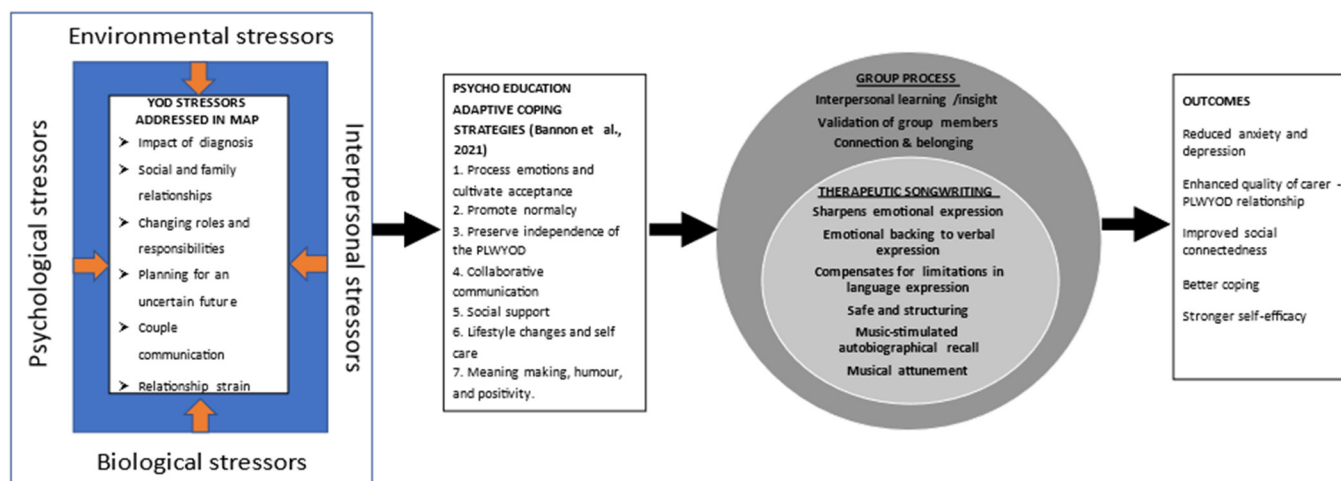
Environmental stressors

Psychological stressors

Interpersonal stressors

Biological stressors

YOD STRESSORS ADDRESSED IN MAP

➤ Impact of diagnosis
➤ Social and family relationships
➤ Changing roles and responsibilities
➤ Planning for an uncertain future
➤ Couple communication
➤ Relationship strain

PSYCHO EDUCATION ADAPTIVE COPING STRATEGIES (Bannon et al., 2021)

1. Process emotions and cultivate acceptance
2. Promote normalcy
3. Preserve independence of the PLWYOD
4. Collaborative communication
5. Social support
6. Lifestyle changes and self care
7. Meaning making, humour, and positivity.

GROUP PROCESS

Interpersonal learning /insight
Validation of group members
Connection & belonging

THERAPEUTIC SONGWRITING

Sharpens emotional expression
Emotional backing to verbal expression
Compensates for limitations in language expression
Safe and structuring
Music-stimulated autobiographical recall
Musical attunement

OUTCOMES

Reduced anxiety and depression
Enhanced quality of carer - PLWYOD relationship
Improved social connectedness
Better coping
Stronger self-efficacy